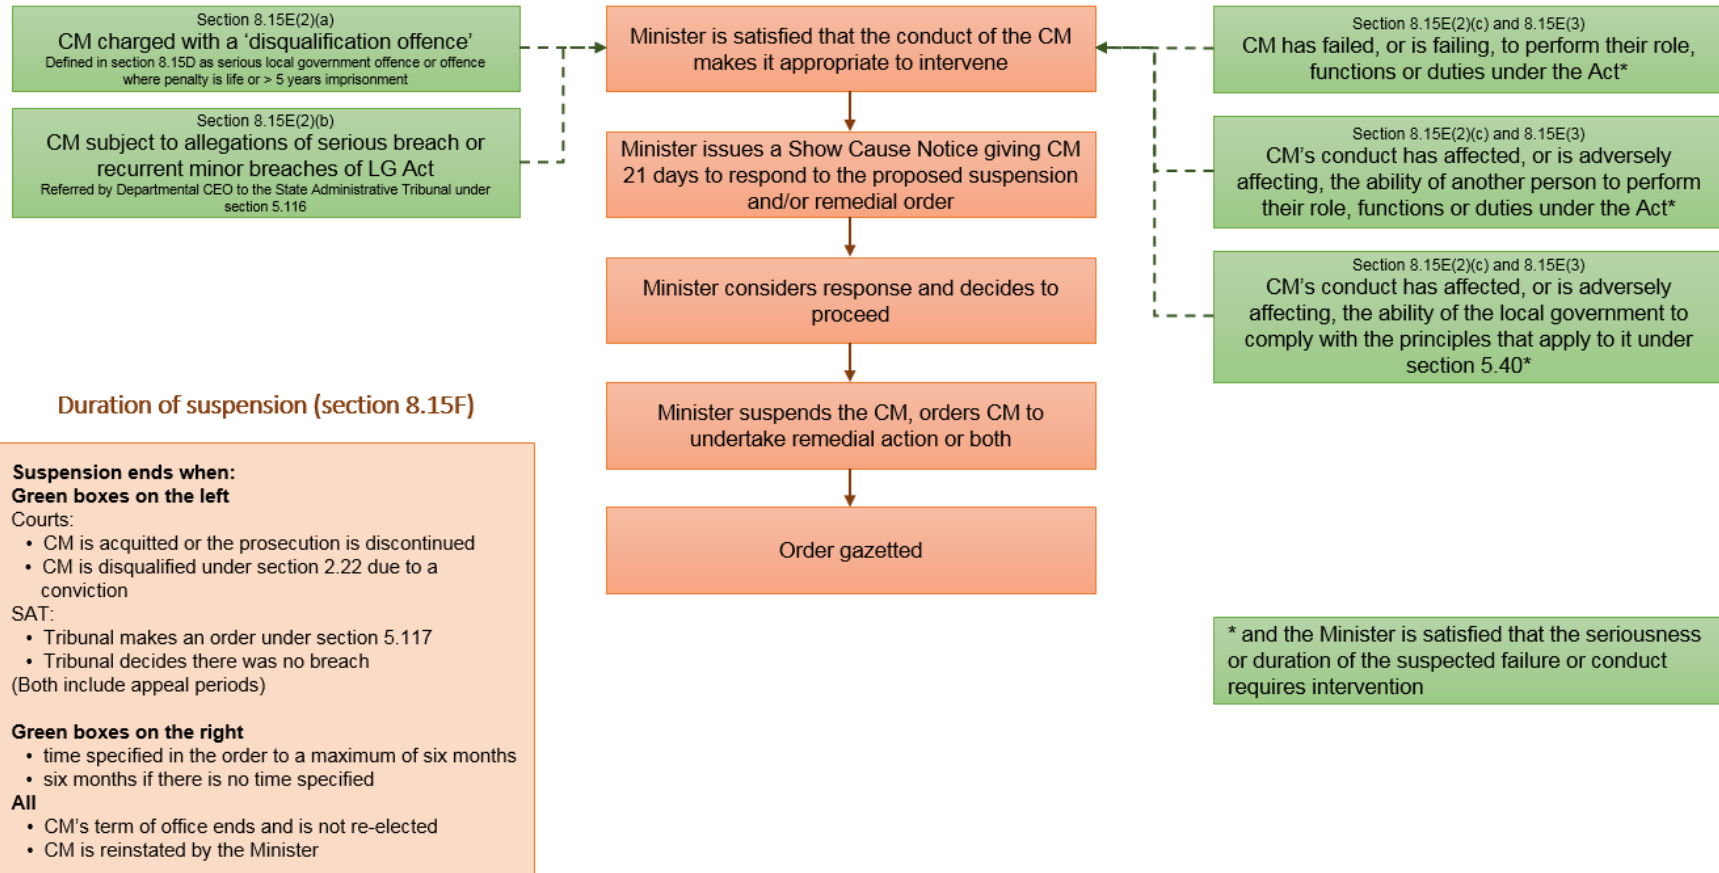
Section 8.15E(2)(a)
CM charged with a ‘disqualification offence’
Defined in section 8.15D as serious local government offence or offence where penalty is life or > 5 years imprisonment

Section 8.15E(2)(b)
CM subject to allegations of serious breach or recurrent minor breaches of LG Act
Referred by Departmental CEO to the State Administrative Tribunal under section 5.116

Minister is satisfied that the conduct of the CM makes it appropriate to intervene

Minister issues a Show Cause Notice giving CM 21 days to respond to the proposed suspension and/or remedial order

Minister considers response and decides to proceed

Minister suspends the CM, orders CM to undertake remedial action or both

Order gazetted

Section 8.15E(2)(c) and 8.15E(3)
CM has failed, or is failing, to perform their role, functions or duties under the Act*

Section 8.15E(2)(c) and 8.15E(3)
CM’s conduct has affected, or is adversely affecting, the ability of another person to perform their role, functions or duties under the Act*

Section 8.15E(2)(c) and 8.15E(3)
CM’s conduct has affected, or is adversely affecting, the ability of the local government to comply with the principles that apply to it under section 5.40*

Duration of suspension (section 8.15F)

Suspension ends when:
Green boxes on the left
Courts:
• CM is acquitted or the prosecution is discontinued
• CM is disqualified under section 2.22 due to a conviction
SAT:
• Tribunal makes an order under section 5.117
• Tribunal decides there was no breach
(Both include appeal periods)

Green boxes on the right
• time specified in the order to a maximum of six months
• six months if there is no time specified
All
• CM’s term of office ends and is not re-elected
• CM is reinstated by the Minister

* and the Minister is satisfied that the seriousness or duration of the suspected failure or conduct requires intervention